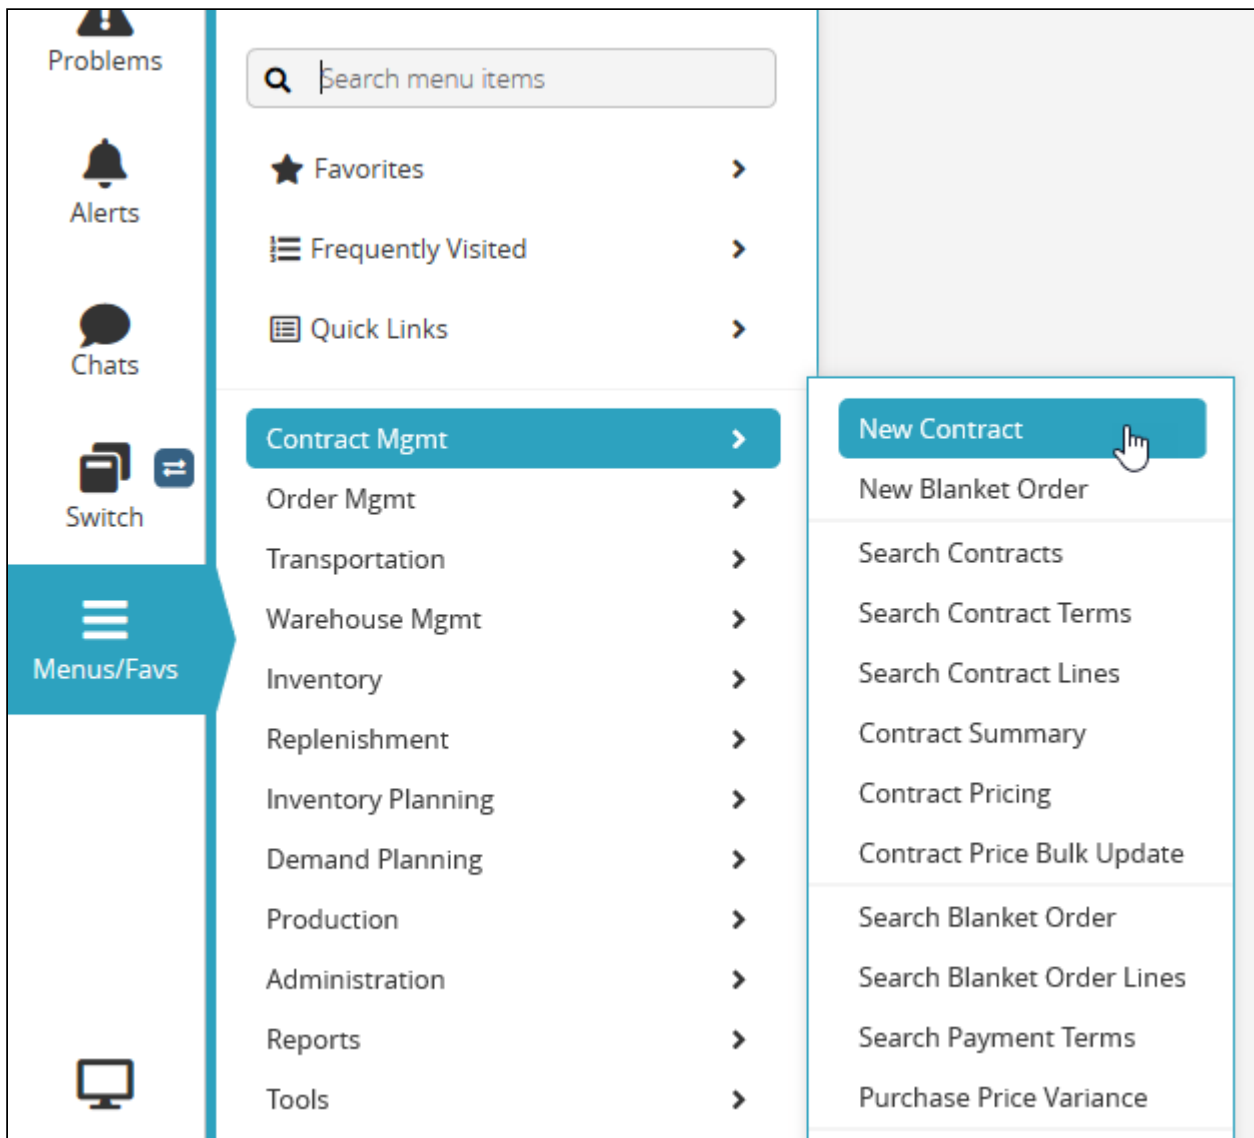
Problems

Alerts

Chats

Switch

Menus/Favs

Search menu items

Favorites

Frequently Visited

Quick Links

Contract Mgmt

Order Mgmt

Transportation

Warehouse Mgmt

Inventory

Replenishment

Inventory Planning

Demand Planning

Production

Administration

Reports

Tools

New Contract

New Blanket Order

Search Contracts

Search Contract Terms

Search Contract Lines

Contract Summary

Contract Pricing

Contract Price Bulk Update

Search Blanket Order

Search Blanket Order Lines

Search Payment Terms

Purchase Price Variance